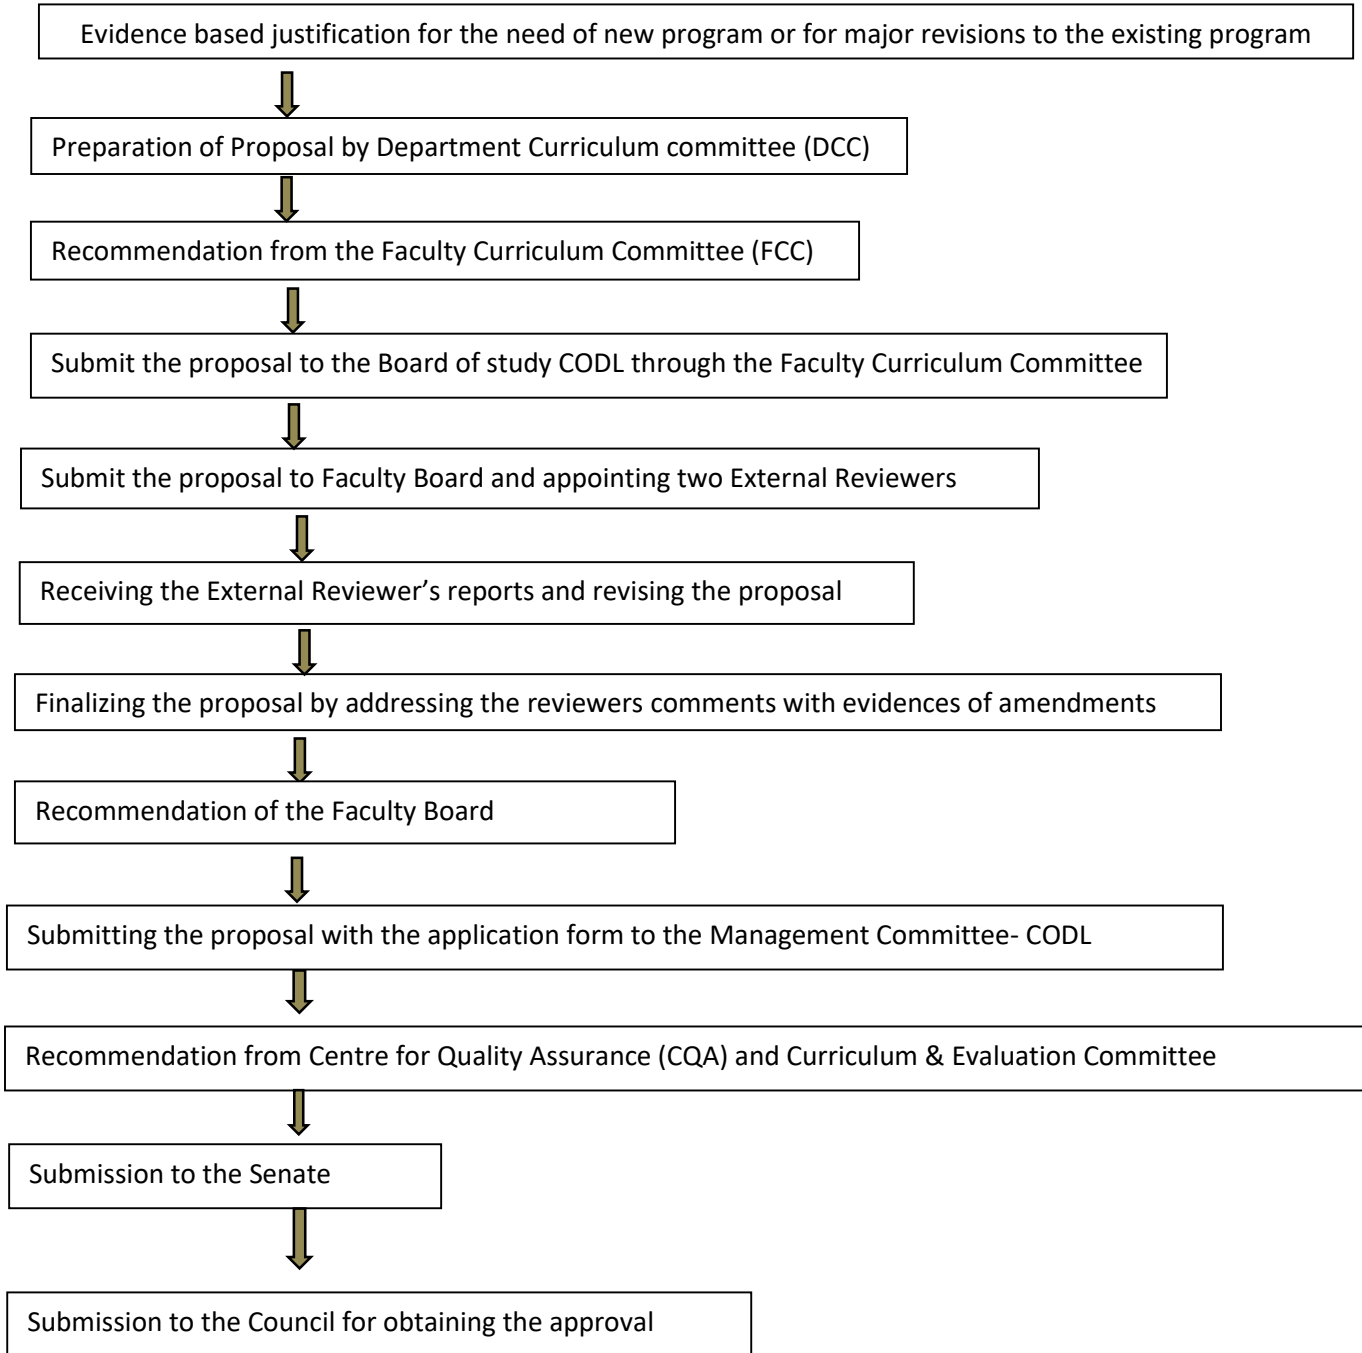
Evidence based justification for the need of new program or for major revisions to the existing program

Preparation of Proposal by Department Curriculum committee (DCC)

Recommendation from the Faculty Curriculum Committee (FCC)

Submit the proposal to the Board of study CODL through the Faculty Curriculum Committee

Submit the proposal to Faculty Board and appointing two External Reviewers

Receiving the External Reviewer’s reports and revising the proposal

Finalizing the proposal by addressing the reviewers comments with evidences of amendments

Recommendation of the Faculty Board

Submitting the proposal with the application form to the Management Committee- CODL

Recommendation from Centre for Quality Assurance (CQA) and Curriculum & Evaluation Committee

Submission to the Senate

Submission to the Council for obtaining the approval